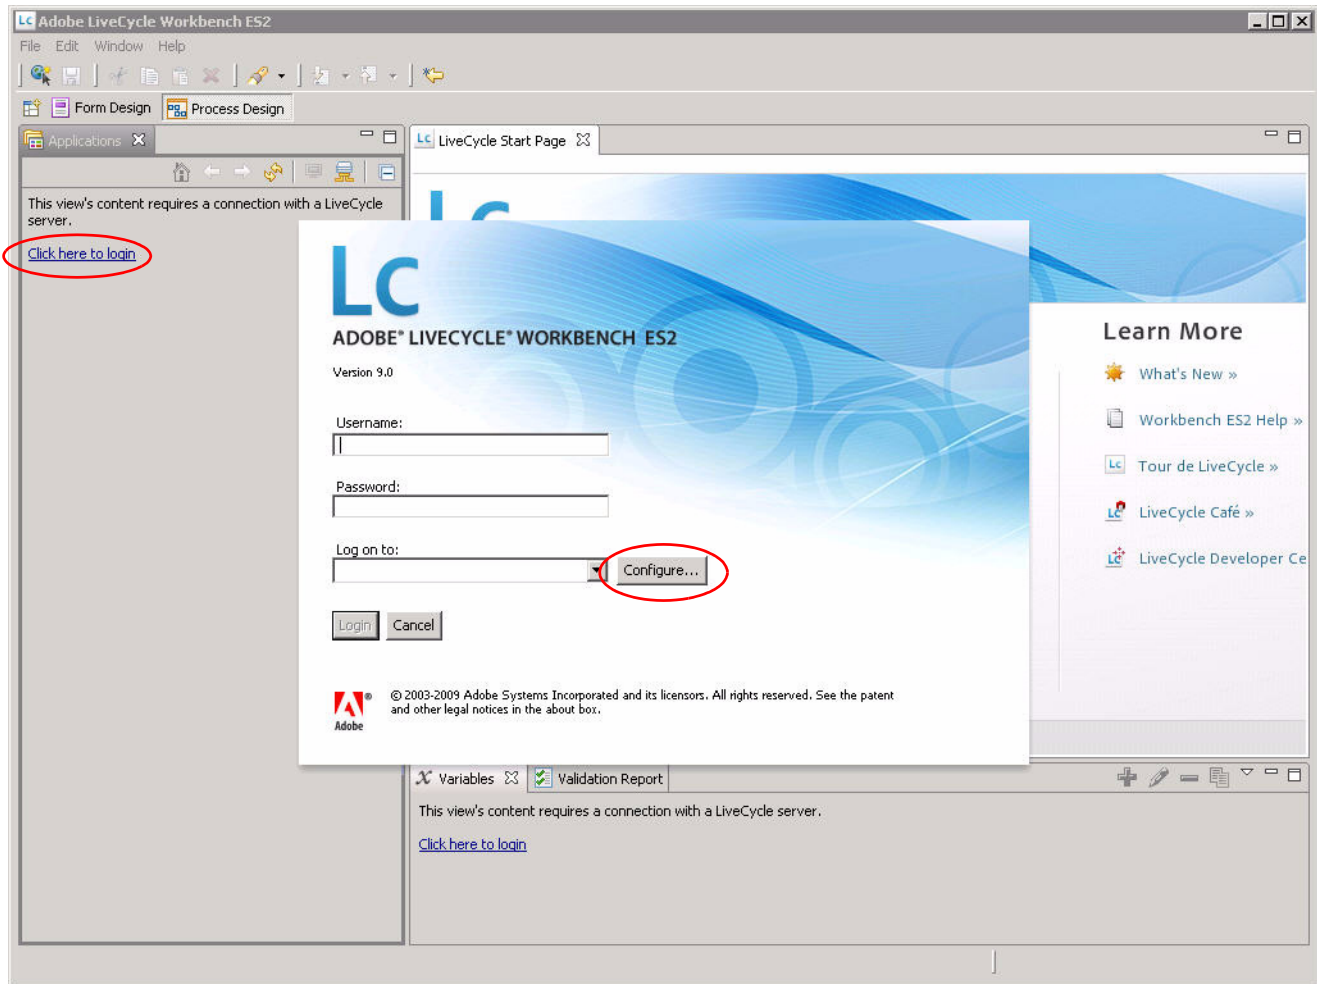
Adobe LiveCycle Workbench ES2

File Edit Window Help

Form Design Process Design

Applications

This view's content requires a connection with a LiveCycle server.

Click here to login

LiveCycle Start Page

Lc

ADOBE® LIVECYCLE® WORKBENCH ES2

Version 9.0

Username:

Password:

Log on to:

Configure...

Login Cancel

Adobe

© 2003-2009 Adobe Systems Incorporated and its licensors. All rights reserved. See the patent and other legal notices in the about box.

Learn More

What's New »

Workbench ES2 Help »

Tour de LiveCycle »

LiveCycle Café »

LiveCycle Developer Ce

Variables Validation Report

This view's content requires a connection with a LiveCycle server.

Click here to login